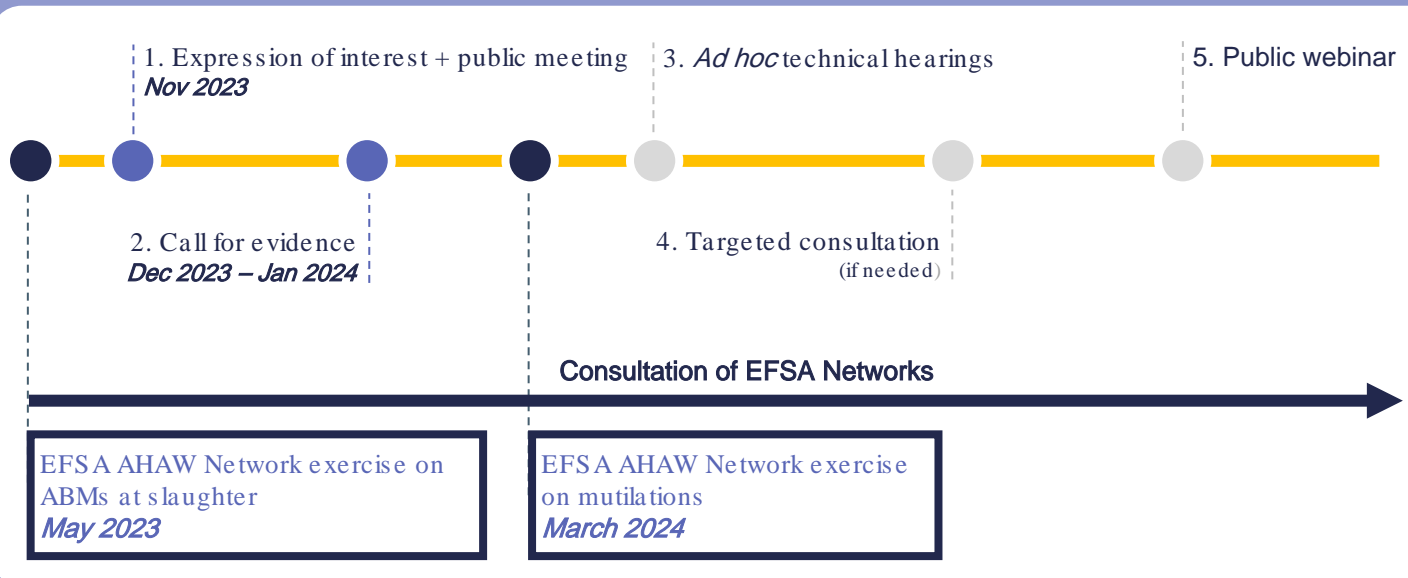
1. Expression of interest + public meeting
Nov 2023

3. Ad hoc technical hearings

5. Public webinar

2. Call for evidence
Dec 2023 – Jan 2024

4. Targeted consultation
(if needed)

Consultation of EFSA Networks

EFSA AHAW Network exercise on ABMs at slaughter
May 2023

EFSA AHAW Network exercise on mutilations
March 2024